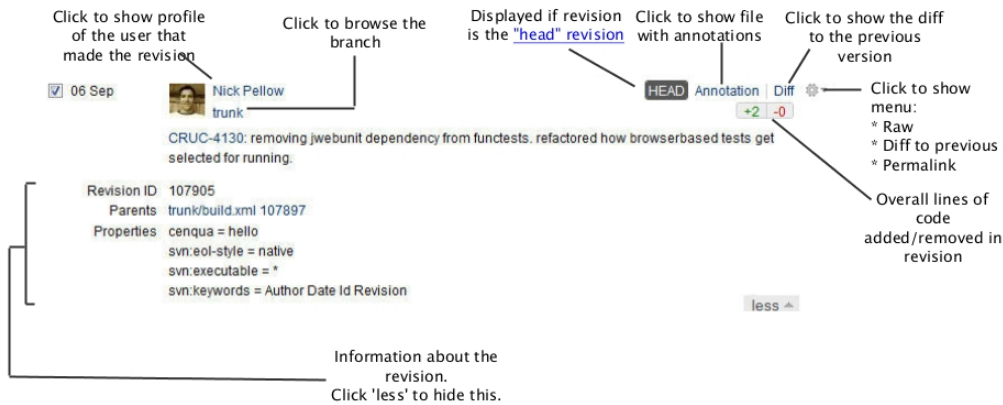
Click to show profile of the user that made the revision

Click to browse the branch

Displayed if revision is the "head" revision

Click to show file with annotations

Click to show the diff to the previous version

06 Sep

Nick Pellow

trunk

HEAD Annotation | Diff

+2 -0

Click to show menu:
* Raw
* Diff to previous
* Permalink

CRUC-4130: removing jwebunit dependency from functests. refactored how browserbased tests get selected for running.

Overall lines of code added/removed in revision

Revision ID 107905
Parents trunk/build.xml 107897
Properties cenqua = hello
svn:eol-style = native
svn:executable = *
svn:keywords = Author Date Id Revision

less

Information about the revision.
Click 'less' to hide this.